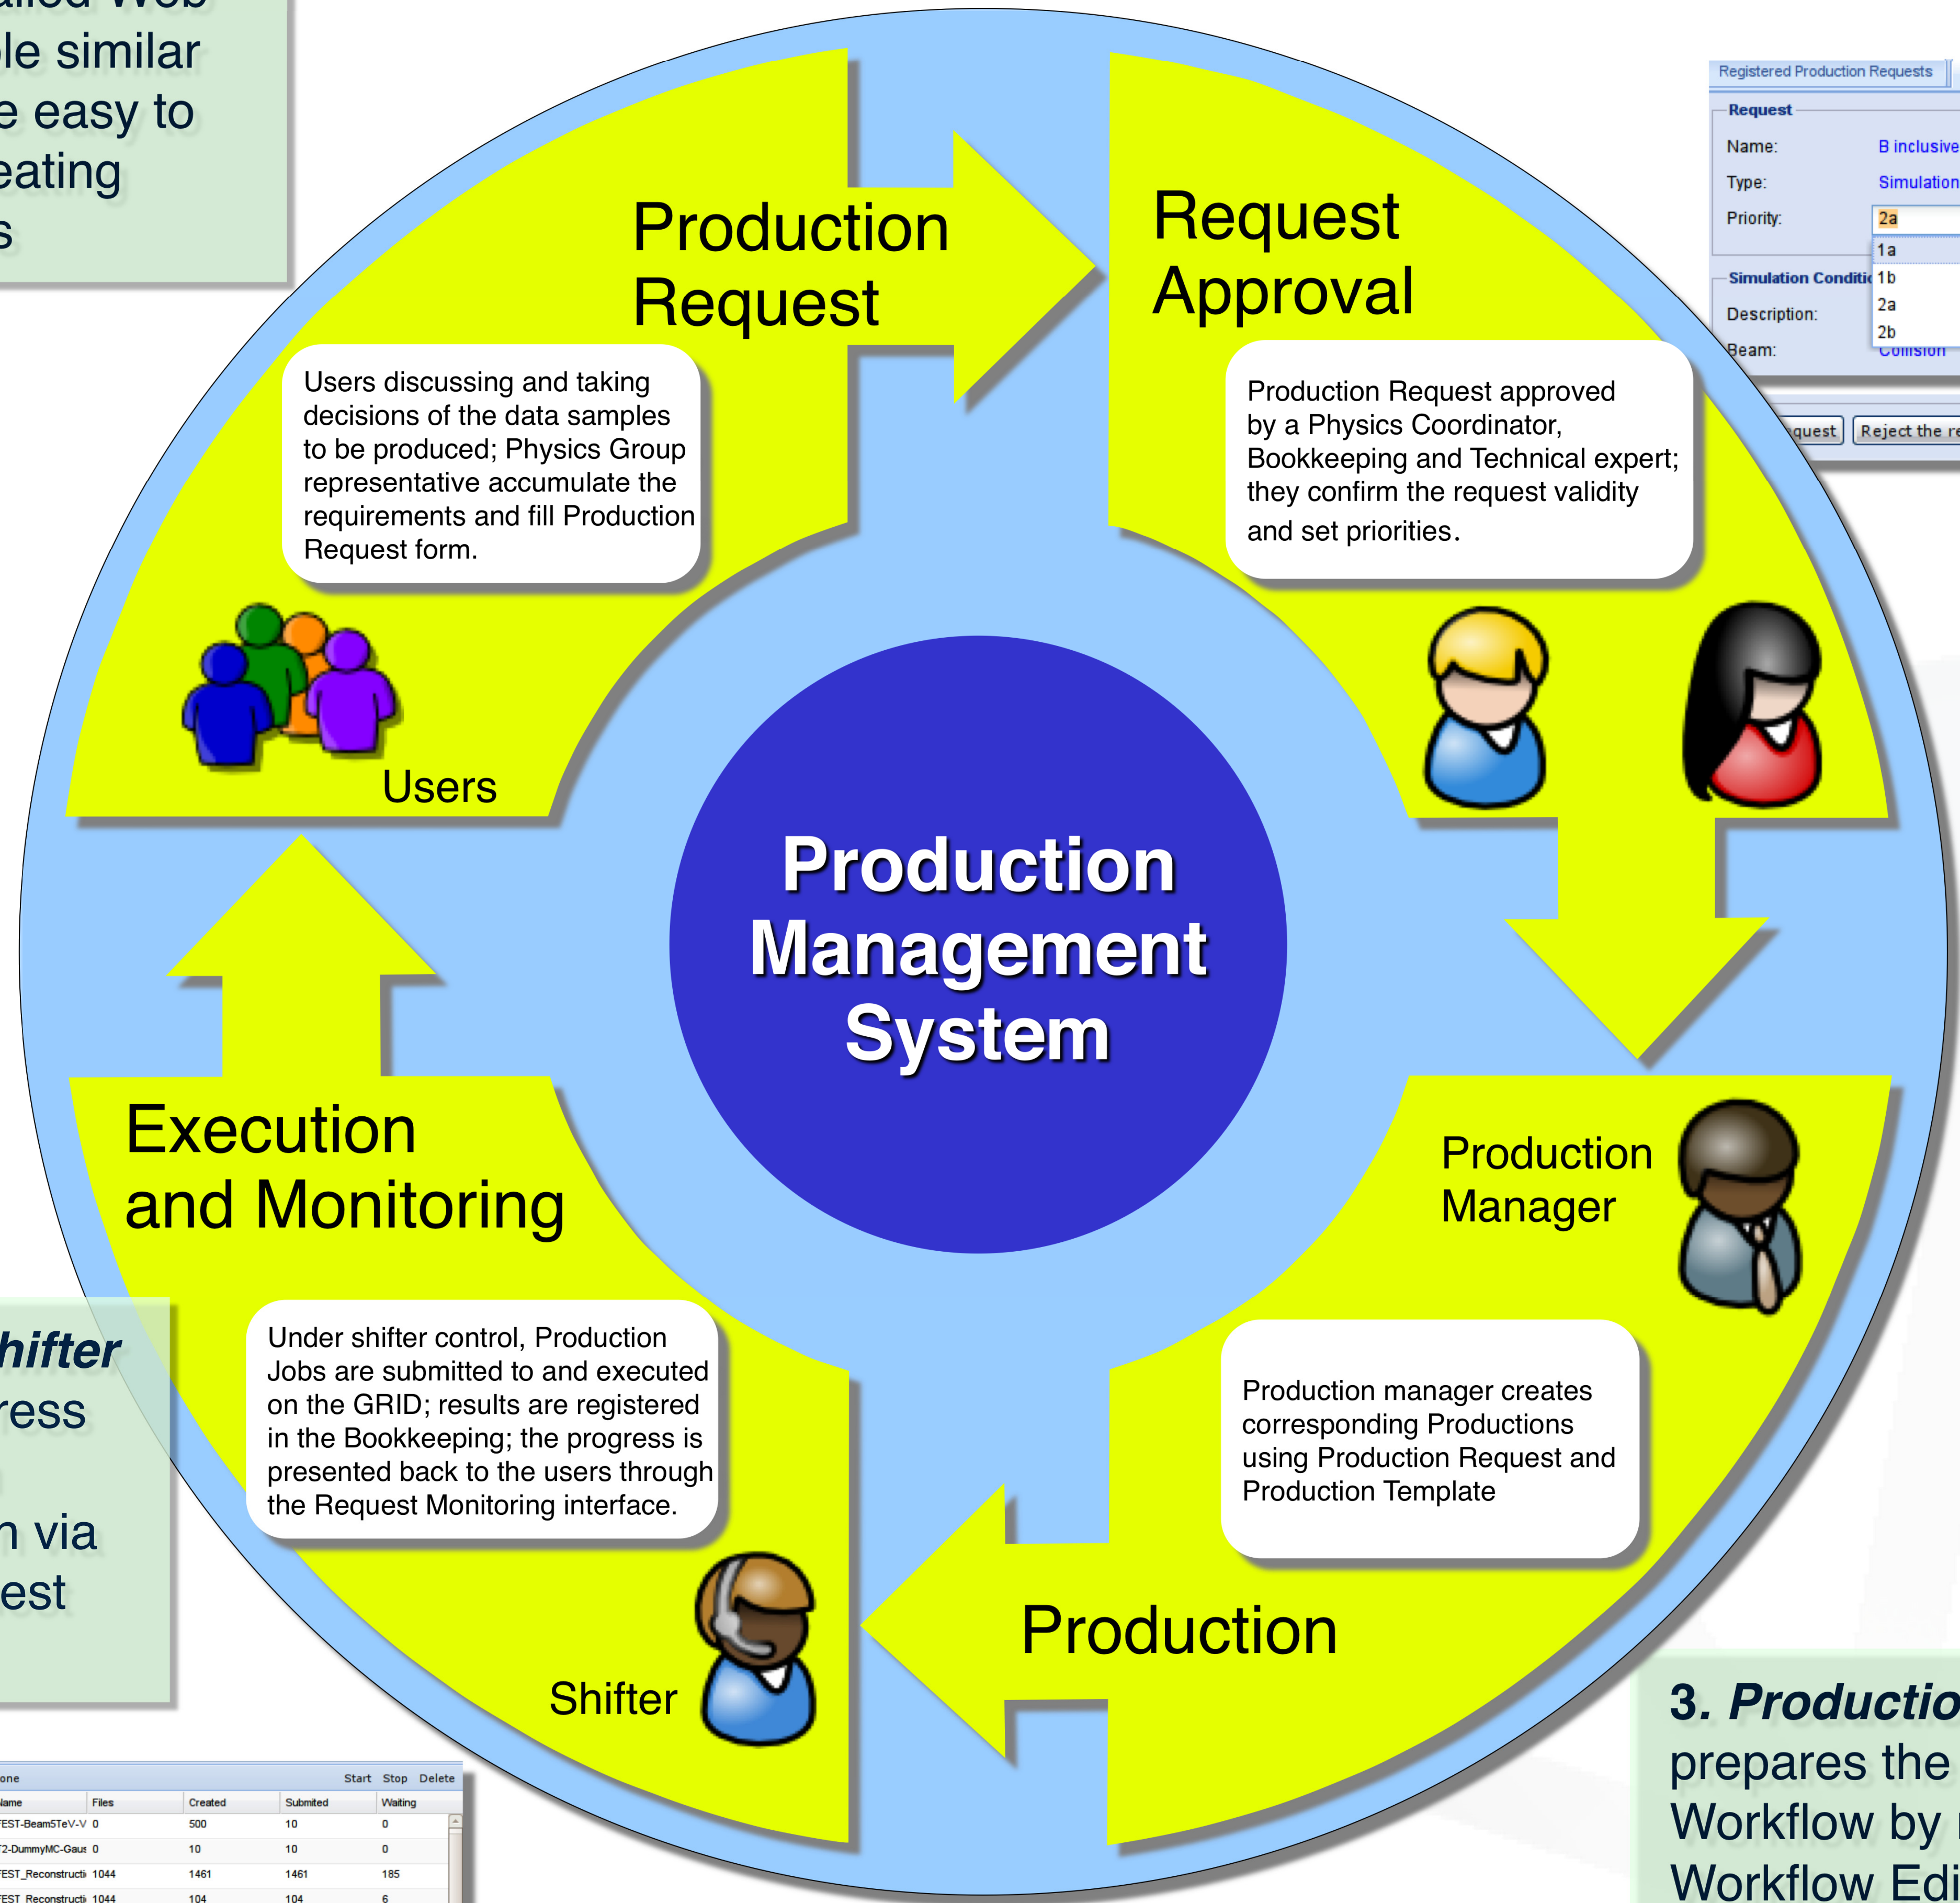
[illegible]alled Web
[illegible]le similar
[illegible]e easy to
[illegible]eating
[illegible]s

Production Request

Users discussing and taking decisions of the data samples to be produced; Physics Group representative accumulate the requirements and fill Production Request form.

Users

Request Approval

Production Request approved by a Physics Coordinator, Bookkeeping and Technical expert; they confirm the request validity and set priorities.

Registered Production Requests

Request
Name: B inclusive
Type: Simulation
Priority: 2a
1a
1b
2a
2b
Simulation Conditi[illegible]
Description:
Beam: Collision
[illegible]quest Reject the re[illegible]

Production Management System

Production Manager

Production manager creates corresponding Productions using Production Request and Production Template

Production

Execution and Monitoring

Under shifter control, Production Jobs are submitted to and executed on the GRID; results are registered in the Bookkeeping; the progress is presented back to the users through the Request Monitoring interface.

Shifter

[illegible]hifter
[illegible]ress
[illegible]n via
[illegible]est

3. Productio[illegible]
prepares the
Workflow by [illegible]
Workflow Edi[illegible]

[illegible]one Start Stop Delete
| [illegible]ame | Files | Created | Submited | Waiting |
|---|---|---|---|---|
| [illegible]EST-Beam5TeV-V | 0 | 500 | 10 | 0 |
| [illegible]2-DummyMC-Gaus | 0 | 10 | 10 | 0 |
| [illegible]EST_Reconstructi | 1044 | 1461 | 1461 | 185 |
| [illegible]EST_Reconstructi | 1044 | 104 | 104 | 6 |